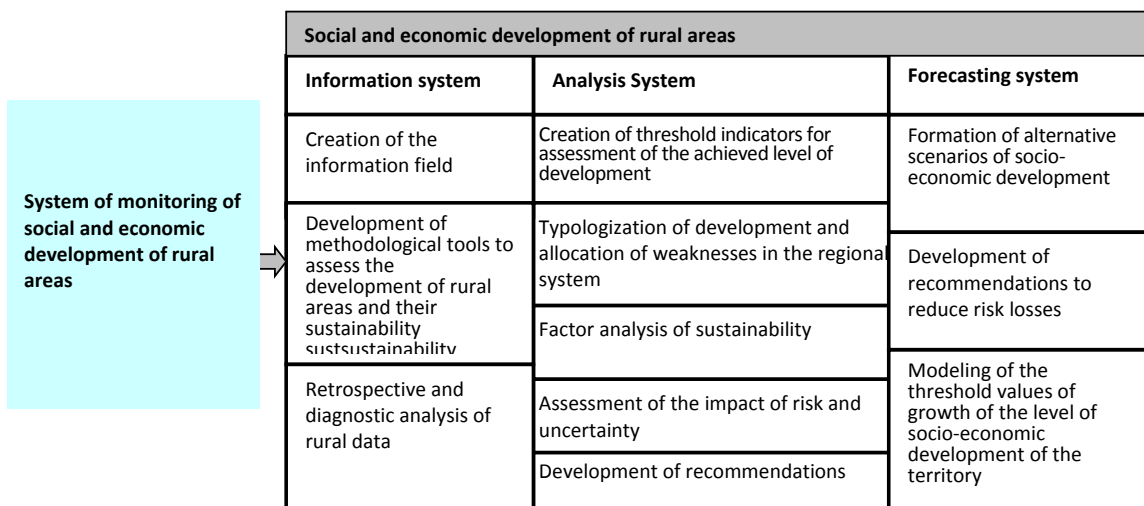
System of monitoring of social and economic development of rural areas

Social and economic development of rural areas

Information system

Analysis System

Forecasting system

Creation of the information field

Development of methodological tools to assess the development of rural areas and their sustainability sustsustainability

Retrospective and diagnostic analysis of rural data

Creation of threshold indicators for assessment of the achieved level of development

Typologization of development and allocation of weaknesses in the regional system

Factor analysis of sustainability

Assessment of the impact of risk and uncertainty

Development of recommendations

Formation of alternative scenarios of socio-economic development

Development of recommendations to reduce risk losses

Modeling of the threshold values of growth of the level of socio-economic development of the territory